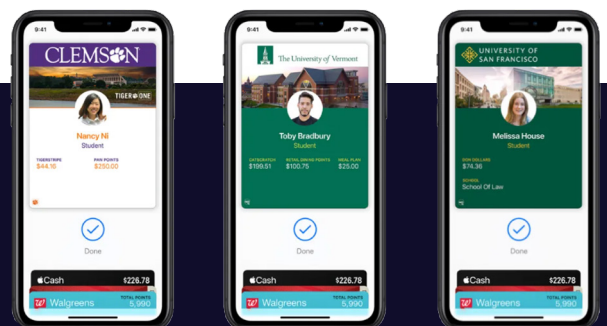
9:41

CLEMSON

TIGER ONE

Nancy Ni
Student

TIGERSTRIPE
$44.16

PAW POINTS
$250.00

Done

Cash $226.78

Walgreens TOTAL POINTS 5,990

9:41

The University of Vermont

Toby Bradbury
Student

CATSCRATCH
$199.51

RETAIL DINING POINTS
$100.75

MEAL PLAN
$25.00

Done

Cash $226.78

Walgreens TOTAL POINTS 5,990

9:41

UNIVERSITY OF SAN FRANCISCO

Melissa House
Student

DON DOLLARS
$74.36

SCHOOL
School Of Law

Done

Cash $226.78

Walgreens TOTAL POINTS 5,990